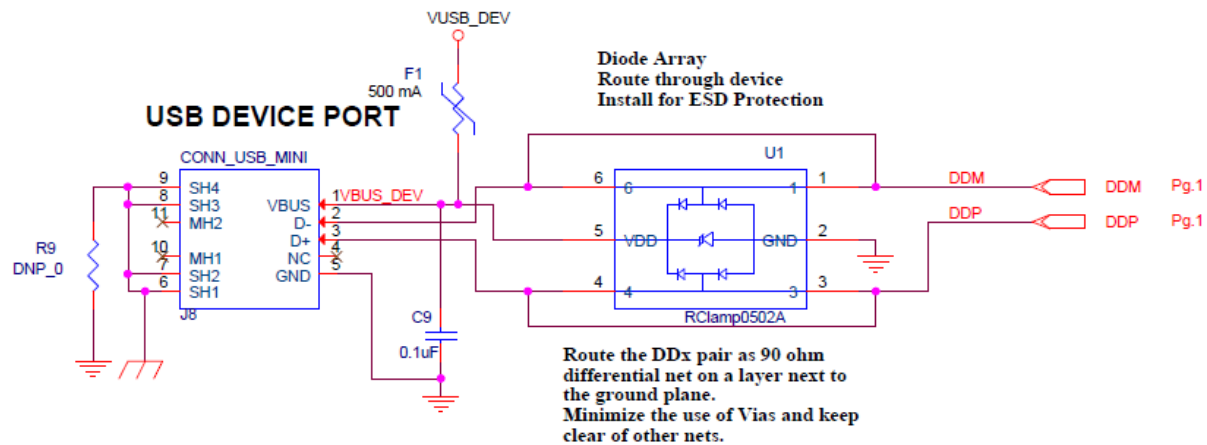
VUSB_DEV

F1
500 mA

Diode Array
Route through device
Install for ESD Protection

USB DEVICE PORT

CONN_USB_MINI

U1

9 SH4
8 SH3
11 MH2
10 MH1
7 SH2
6 SH1
J8

VBUS 1 VBUS_DEV
D- 2
D+ 3
NC 4
GND 5

R9
DNP_0

6 6
1 1
5 VDD
GND 2
4 4
3 3
RClamp0502A

DDM
DDP
DDM Pg.1
DDP Pg.1

C9
0.1uF

Route the DDx pair as 90 ohm differential net on a layer next to the ground plane.
Minimize the use of Vias and keep clear of other nets.